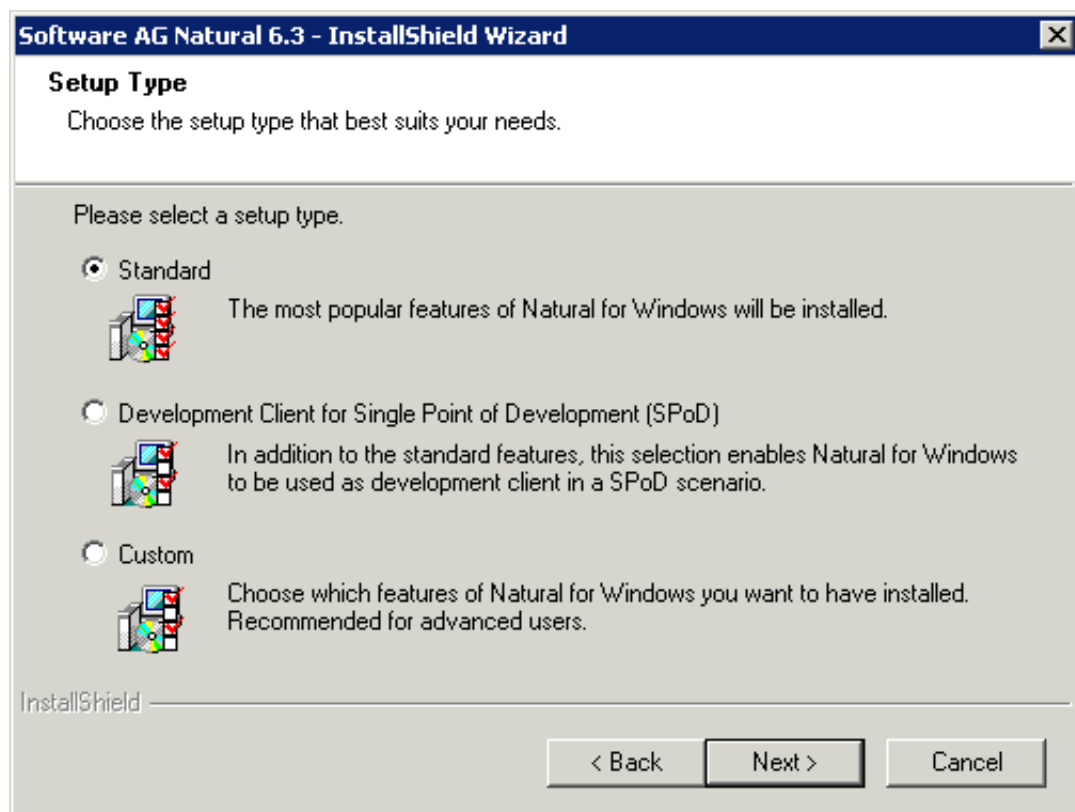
Software AG Natural 6.3 - InstallShield Wizard

Setup Type

Choose the setup type that best suits your needs.

Please select a setup type.

Standard

The most popular features of Natural for Windows will be installed.

Development Client for Single Point of Development (SPoD)

In addition to the standard features, this selection enables Natural for Windows to be used as development client in a SPoD scenario.

Custom

Choose which features of Natural for Windows you want to have installed. Recommended for advanced users.

InstallShield

< Back

Next >

Cancel